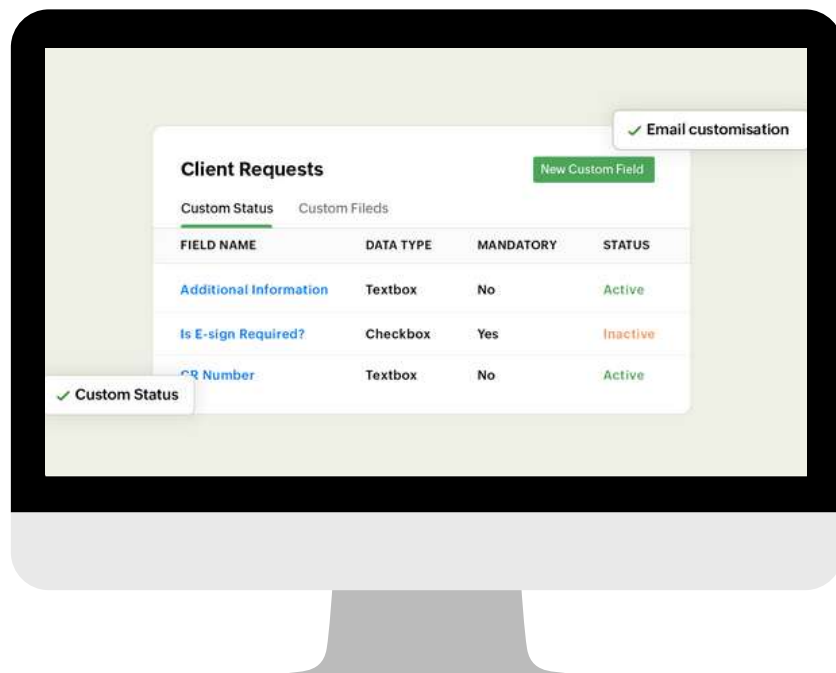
✓ Email customisation

Client Requests

New Custom Field

Custom Status Custom Fileds

| FIELD NAME | DATA TYPE | MANDATORY | STATUS |
|---|---|---|---|
| Additional Information | Textbox | No | Active |
| Is E-sign Required? | Checkbox | Yes | Inactive |
| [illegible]R Number | Textbox | No | Active |

✓ Custom Status